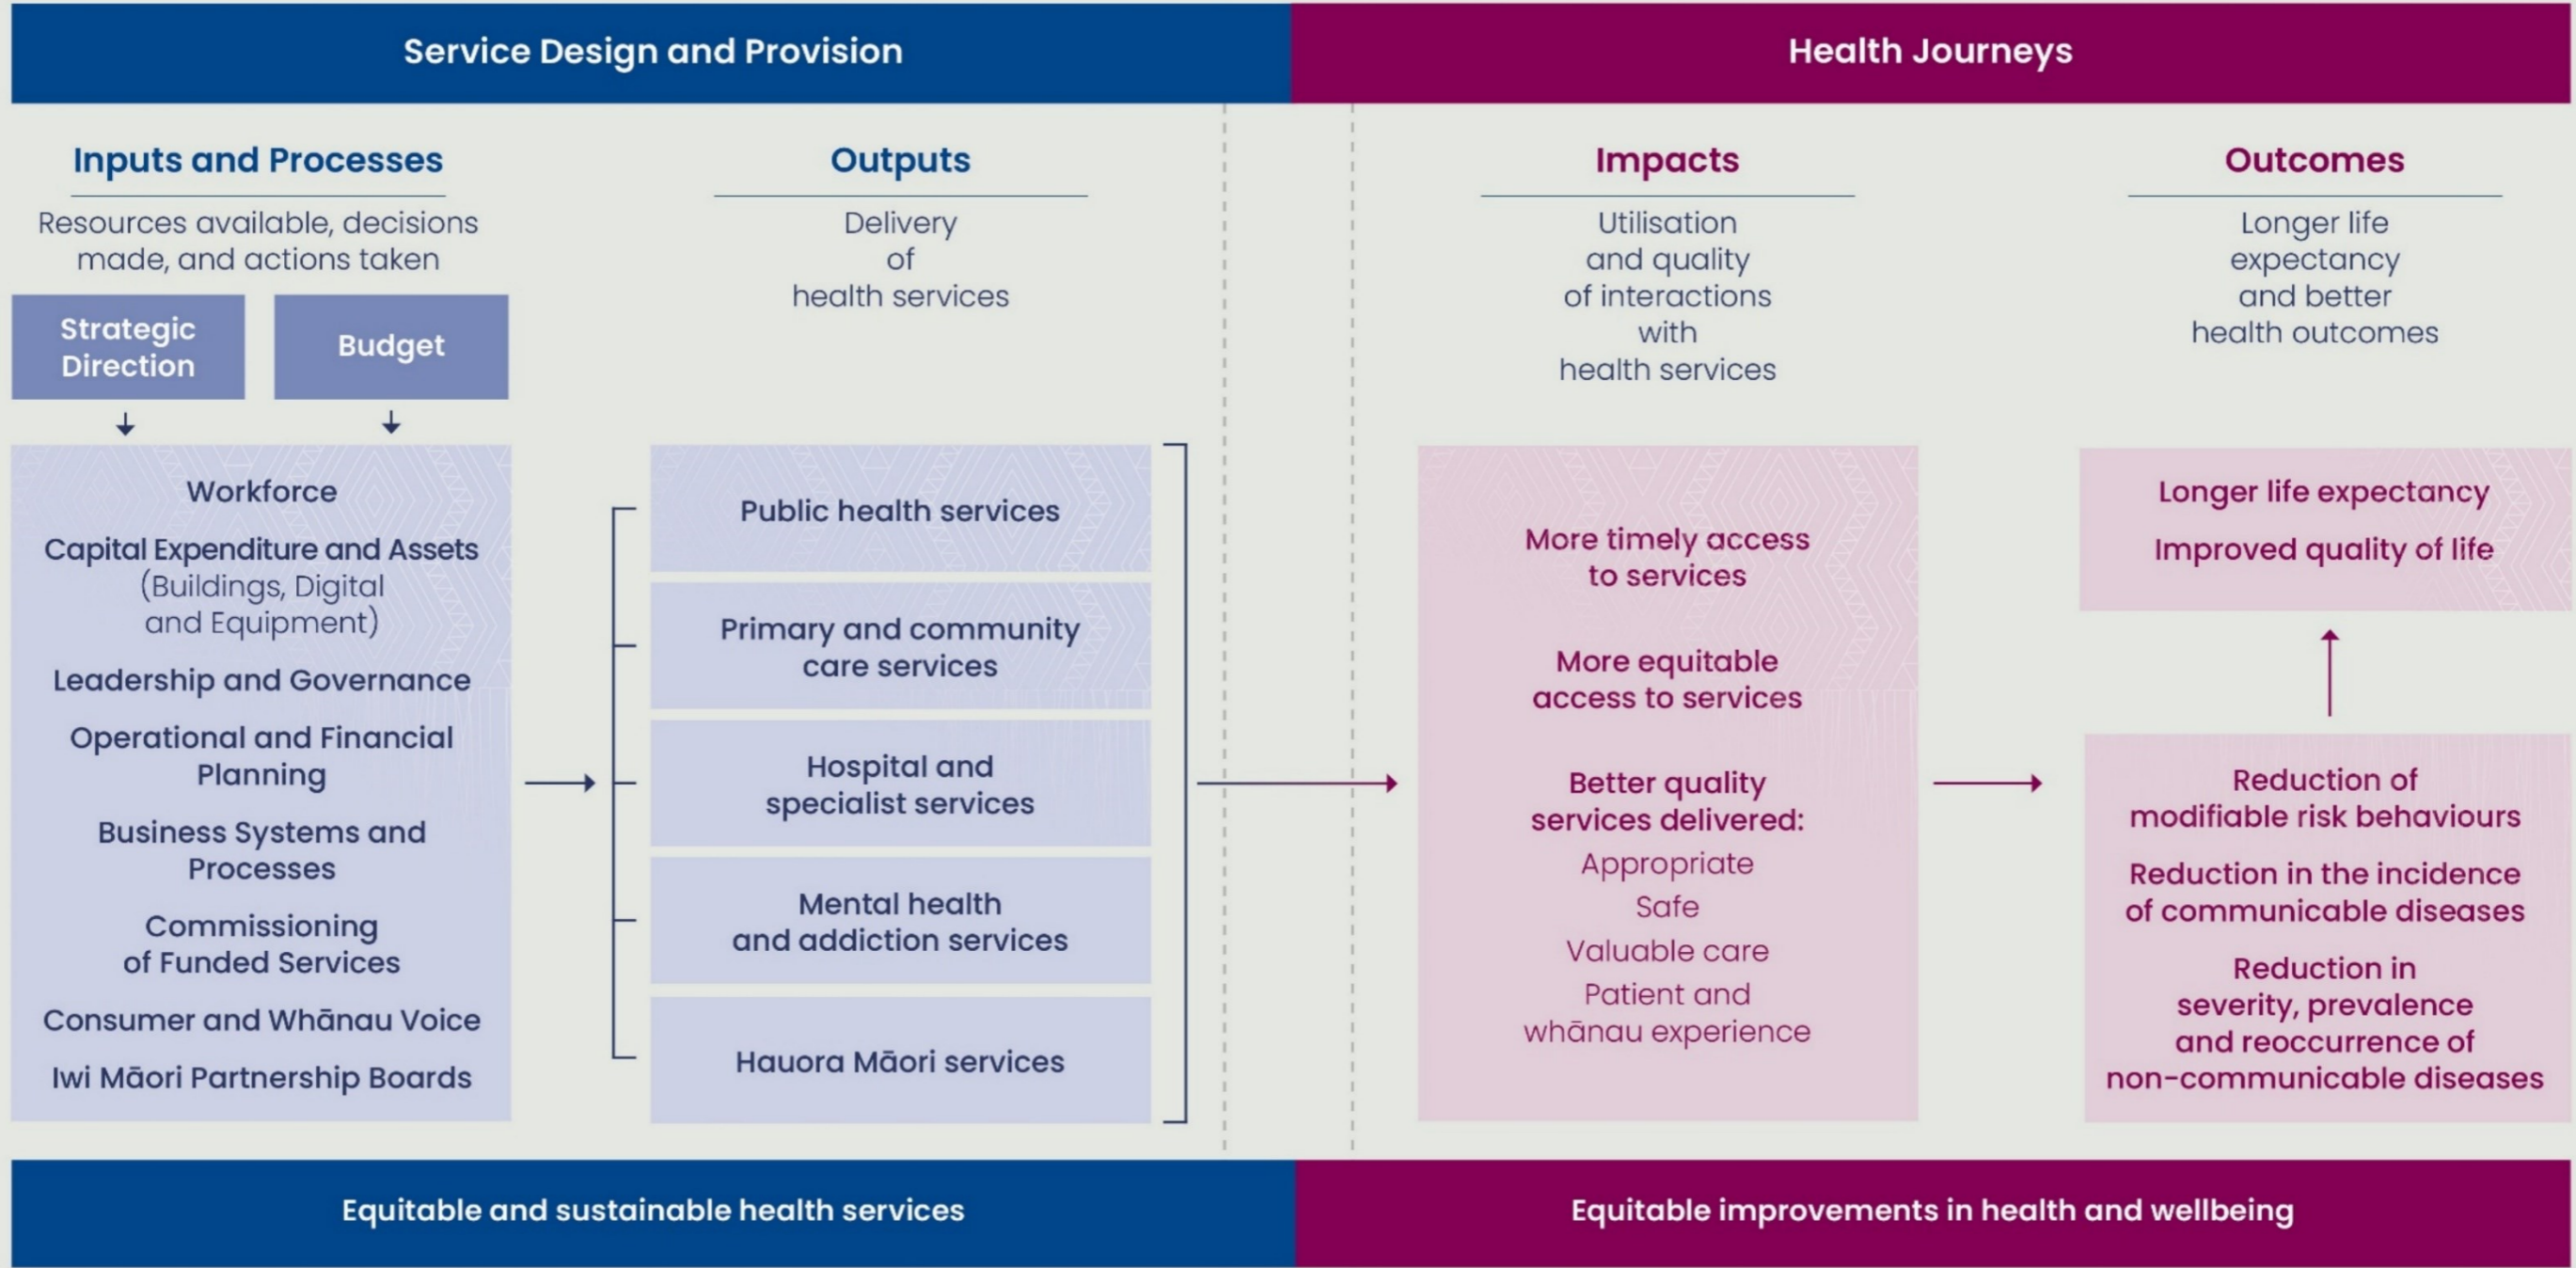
Service Design and Provision

Health Journeys

Inputs and Processes

Resources available, decisions made, and actions taken

Strategic Direction

Budget

Workforce

Capital Expenditure and Assets (Buildings, Digital and Equipment)

Leadership and Governance

Operational and Financial Planning

Business Systems and Processes

Commissioning of Funded Services

Consumer and Whānau Voice

Iwi Māori Partnership Boards

Outputs

Delivery of health services

Public health services

Primary and community care services

Hospital and specialist services

Mental health and addiction services

Hauora Māori services

Impacts

Utilisation and quality of interactions with health services

More timely access to services

More equitable access to services

Better quality services delivered:

Appropriate

Safe

Valuable care

Patient and whānau experience

Outcomes

Longer life expectancy and better health outcomes

Longer life expectancy

Improved quality of life

Reduction of modifiable risk behaviours

Reduction in the incidence of communicable diseases

Reduction in severity, prevalence and reoccurrence of non-communicable diseases

Equitable and sustainable health services

Equitable improvements in health and wellbeing